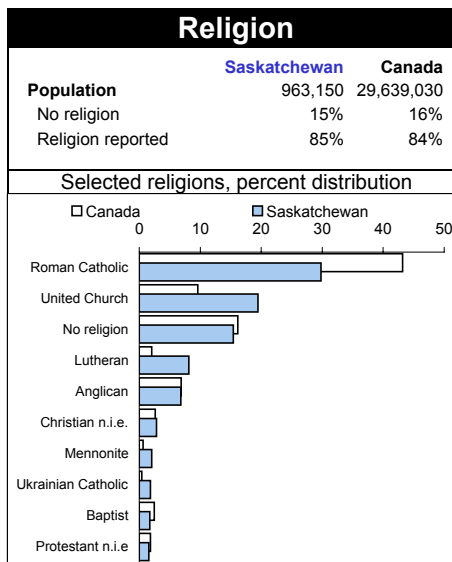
Religion

| | Saskatchewan | Canada |
|---|---|---|
| Population | 963,150 | 29,639,030 |
| No religion | 15% | 16% |
| Religion reported | 85% | 84% |

Selected religions, percent distribution

Canada
Saskatchewan

0 10 20 30 40 50

Roman Catholic
United Church
No religion
Lutheran
Anglican
Christian n.i.e.
Mennonite
Ukrainian Catholic
Baptist
Protestant n.i.e